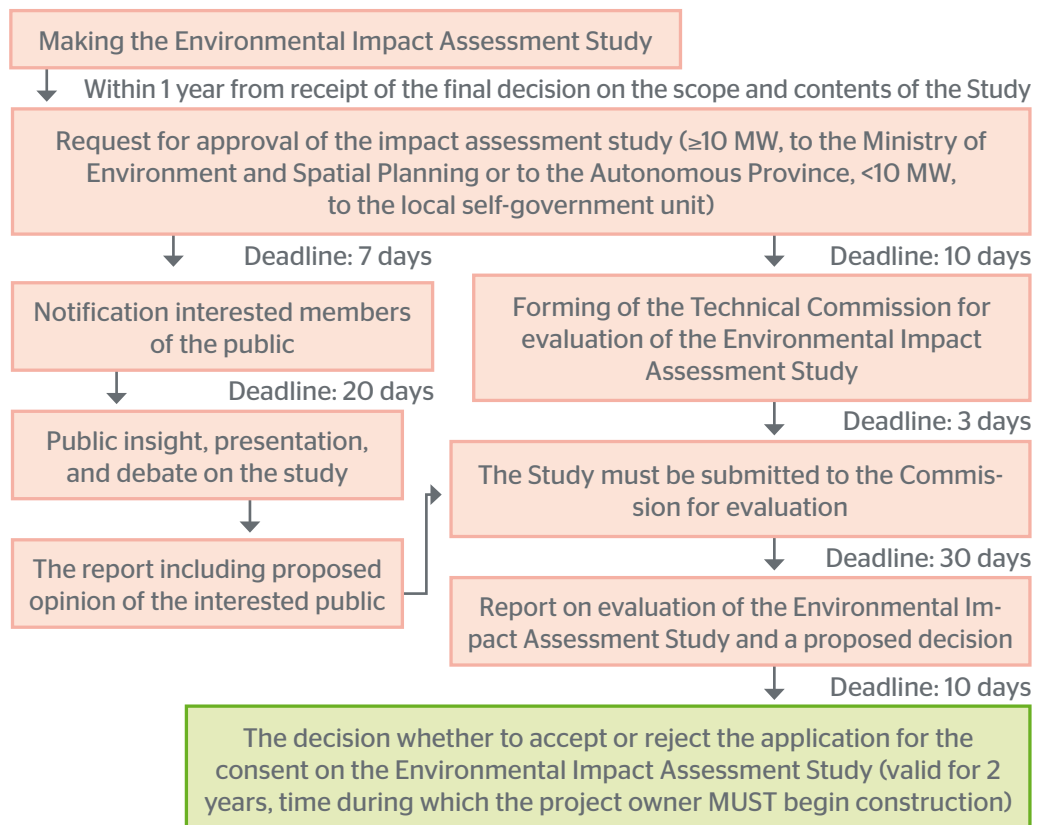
Making the Environmental Impact Assessment Study

Within 1 year from receipt of the final decision on the scope and contents of the Study

Request for approval of the impact assessment study (≥10 MW, to the Ministry of Environment and Spatial Planning or to the Autonomous Province, <10 MW, to the local self-government unit)

Deadline: 7 days

Notification interested members of the public

Deadline: 20 days

Public insight, presentation, and debate on the study

The report including proposed opinion of the interested public

Deadline: 10 days

Forming of the Technical Commission for evaluation of the Environmental Impact Assessment Study

Deadline: 3 days

The Study must be submitted to the Commission for evaluation

Deadline: 30 days

Report on evaluation of the Environmental Impact Assessment Study and a proposed decision

Deadline: 10 days

The decision whether to accept or reject the application for the consent on the Environmental Impact Assessment Study (valid for 2 years, time during which the project owner MUST begin construction)